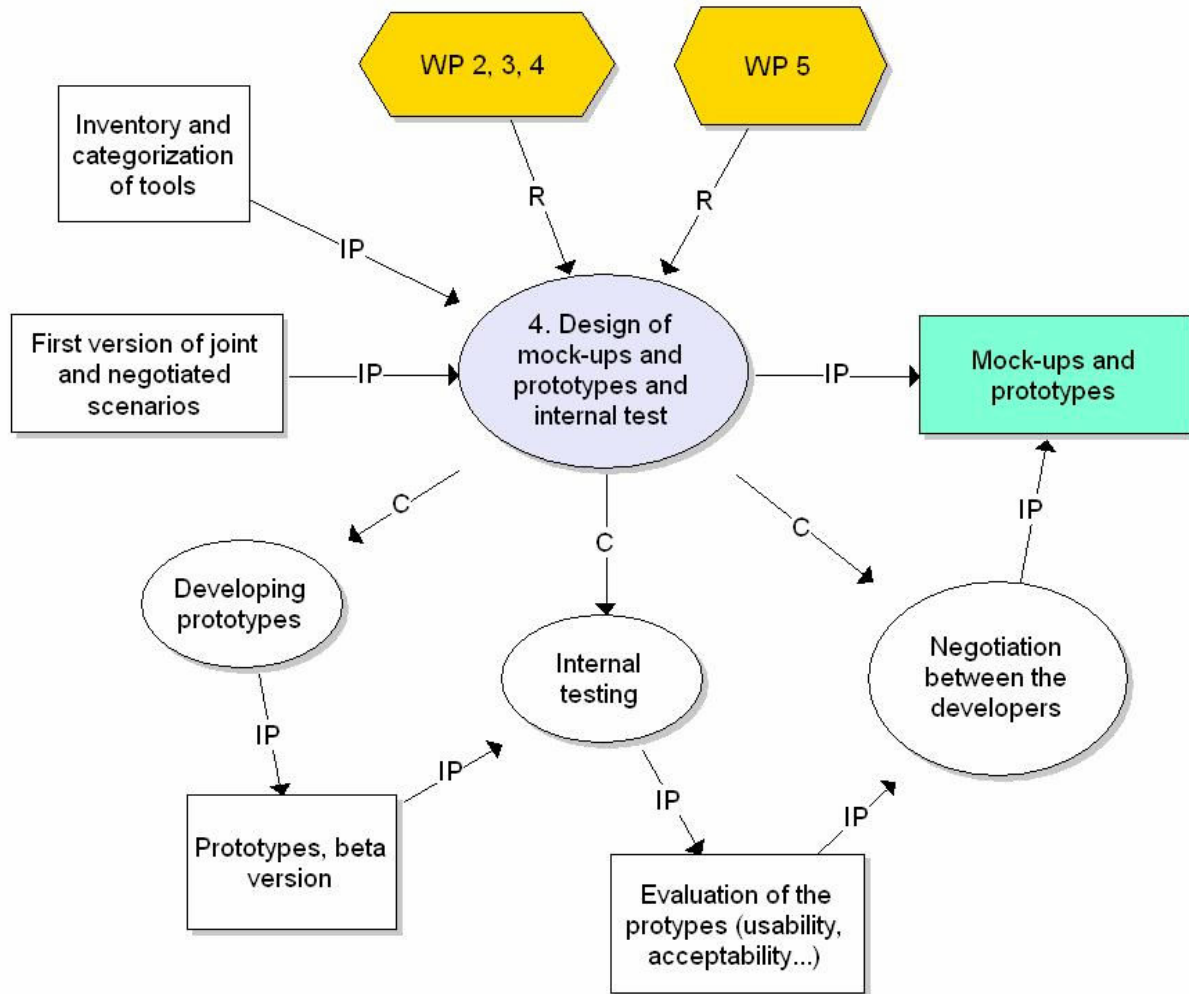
WP 2, 3, 4

WP 5

Inventory and categorization of tools

R

R

IP

4. Design of mock-ups and prototypes and internal test

First version of joint and negotiated scenarios

IP

IP

Mock-ups and prototypes

C

C

C

IP

Developing prototypes

Internal testing

Negotiation between the developers

IP

IP

IP

IP

Prototypes, beta version

Evaluation of the protypes (usability, acceptability...)